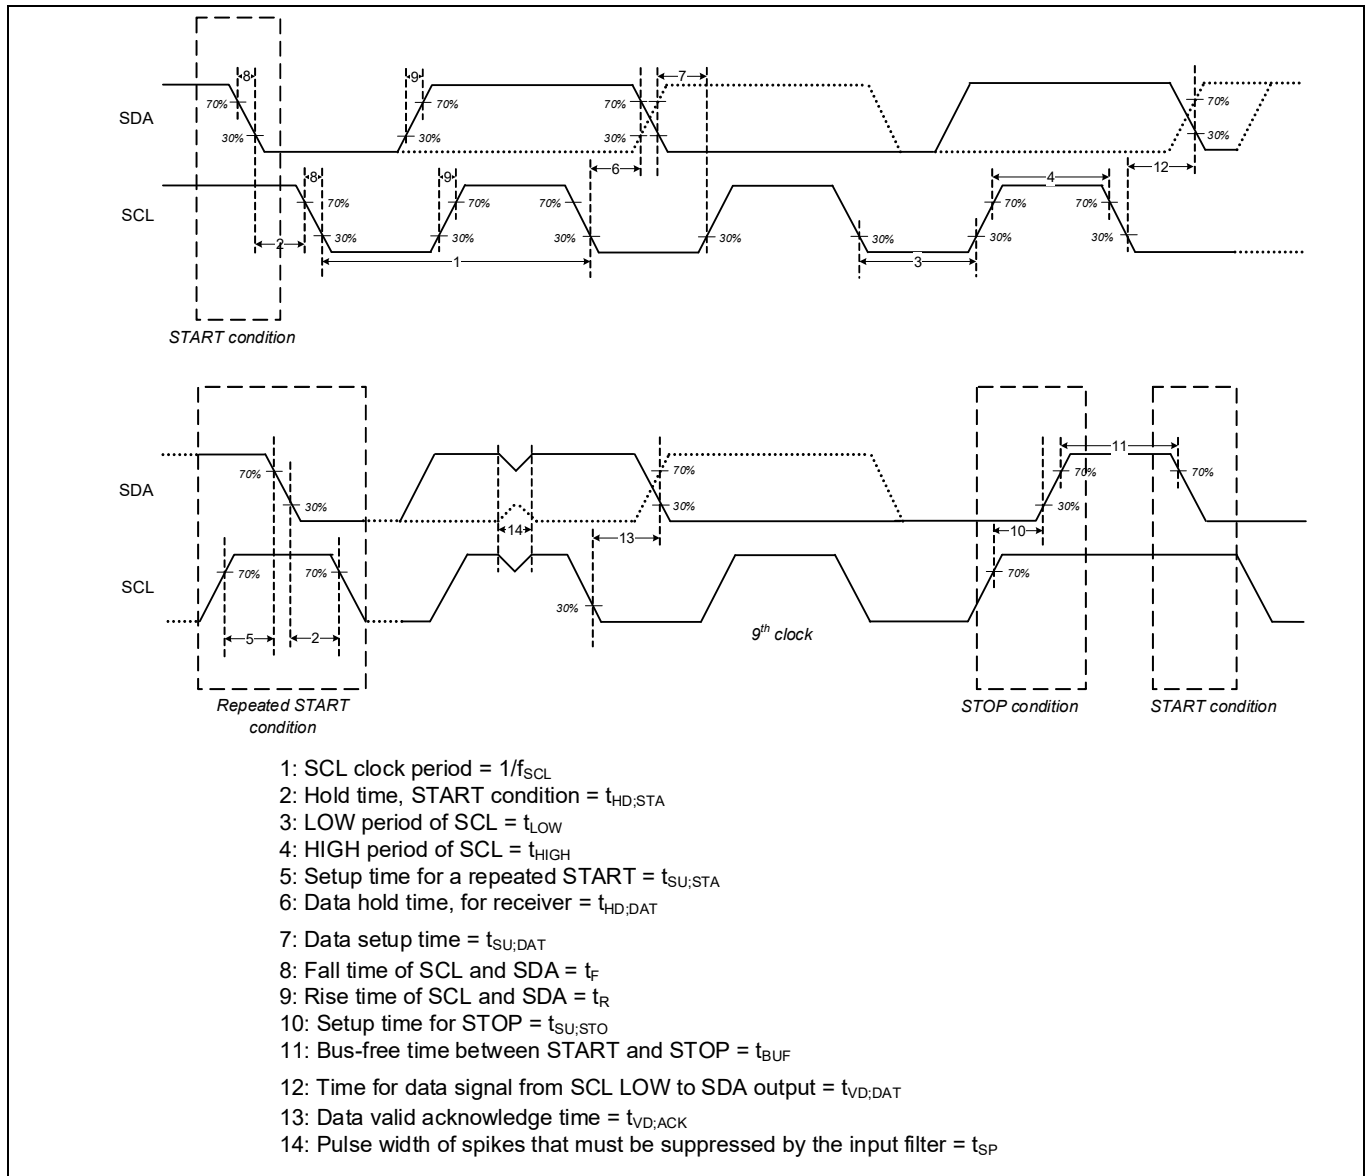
8
9
7
SDA
70%
30%
70%
30%
70%
30%
70%
30%
6
12
8
9
4
SCL
70%
30%
70%
30%
70%
30%
30%
30%
70%
30%
70%
30%
2
1
3
START condition

11
SDA
70%
30%
70%
30%
70%
30%
14
10
13
SCL
70%
70%
30%
70%
5
2
$9^{th}$ clock
Repeated START condition
STOP condition
START condition

1: SCL clock period = $1/f_{SCL}$
2: Hold time, START condition = $t_{HD;STA}$
3: LOW period of SCL = $t_{LOW}$
4: HIGH period of SCL = $t_{HIGH}$
5: Setup time for a repeated START = $t_{SU;STA}$
6: Data hold time, for receiver = $t_{HD;DAT}$
7: Data setup time = $t_{SU;DAT}$
8: Fall time of SCL and SDA = $t_F$
9: Rise time of SCL and SDA = $t_R$
10: Setup time for STOP = $t_{SU;STO}$
11: Bus-free time between START and STOP = $t_{BUF}$
12: Time for data signal from SCL LOW to SDA output = $t_{VD;DAT}$
13: Data valid acknowledge time = $t_{VD;ACK}$
14: Pulse width of spikes that must be suppressed by the input filter = $t_{SP}$